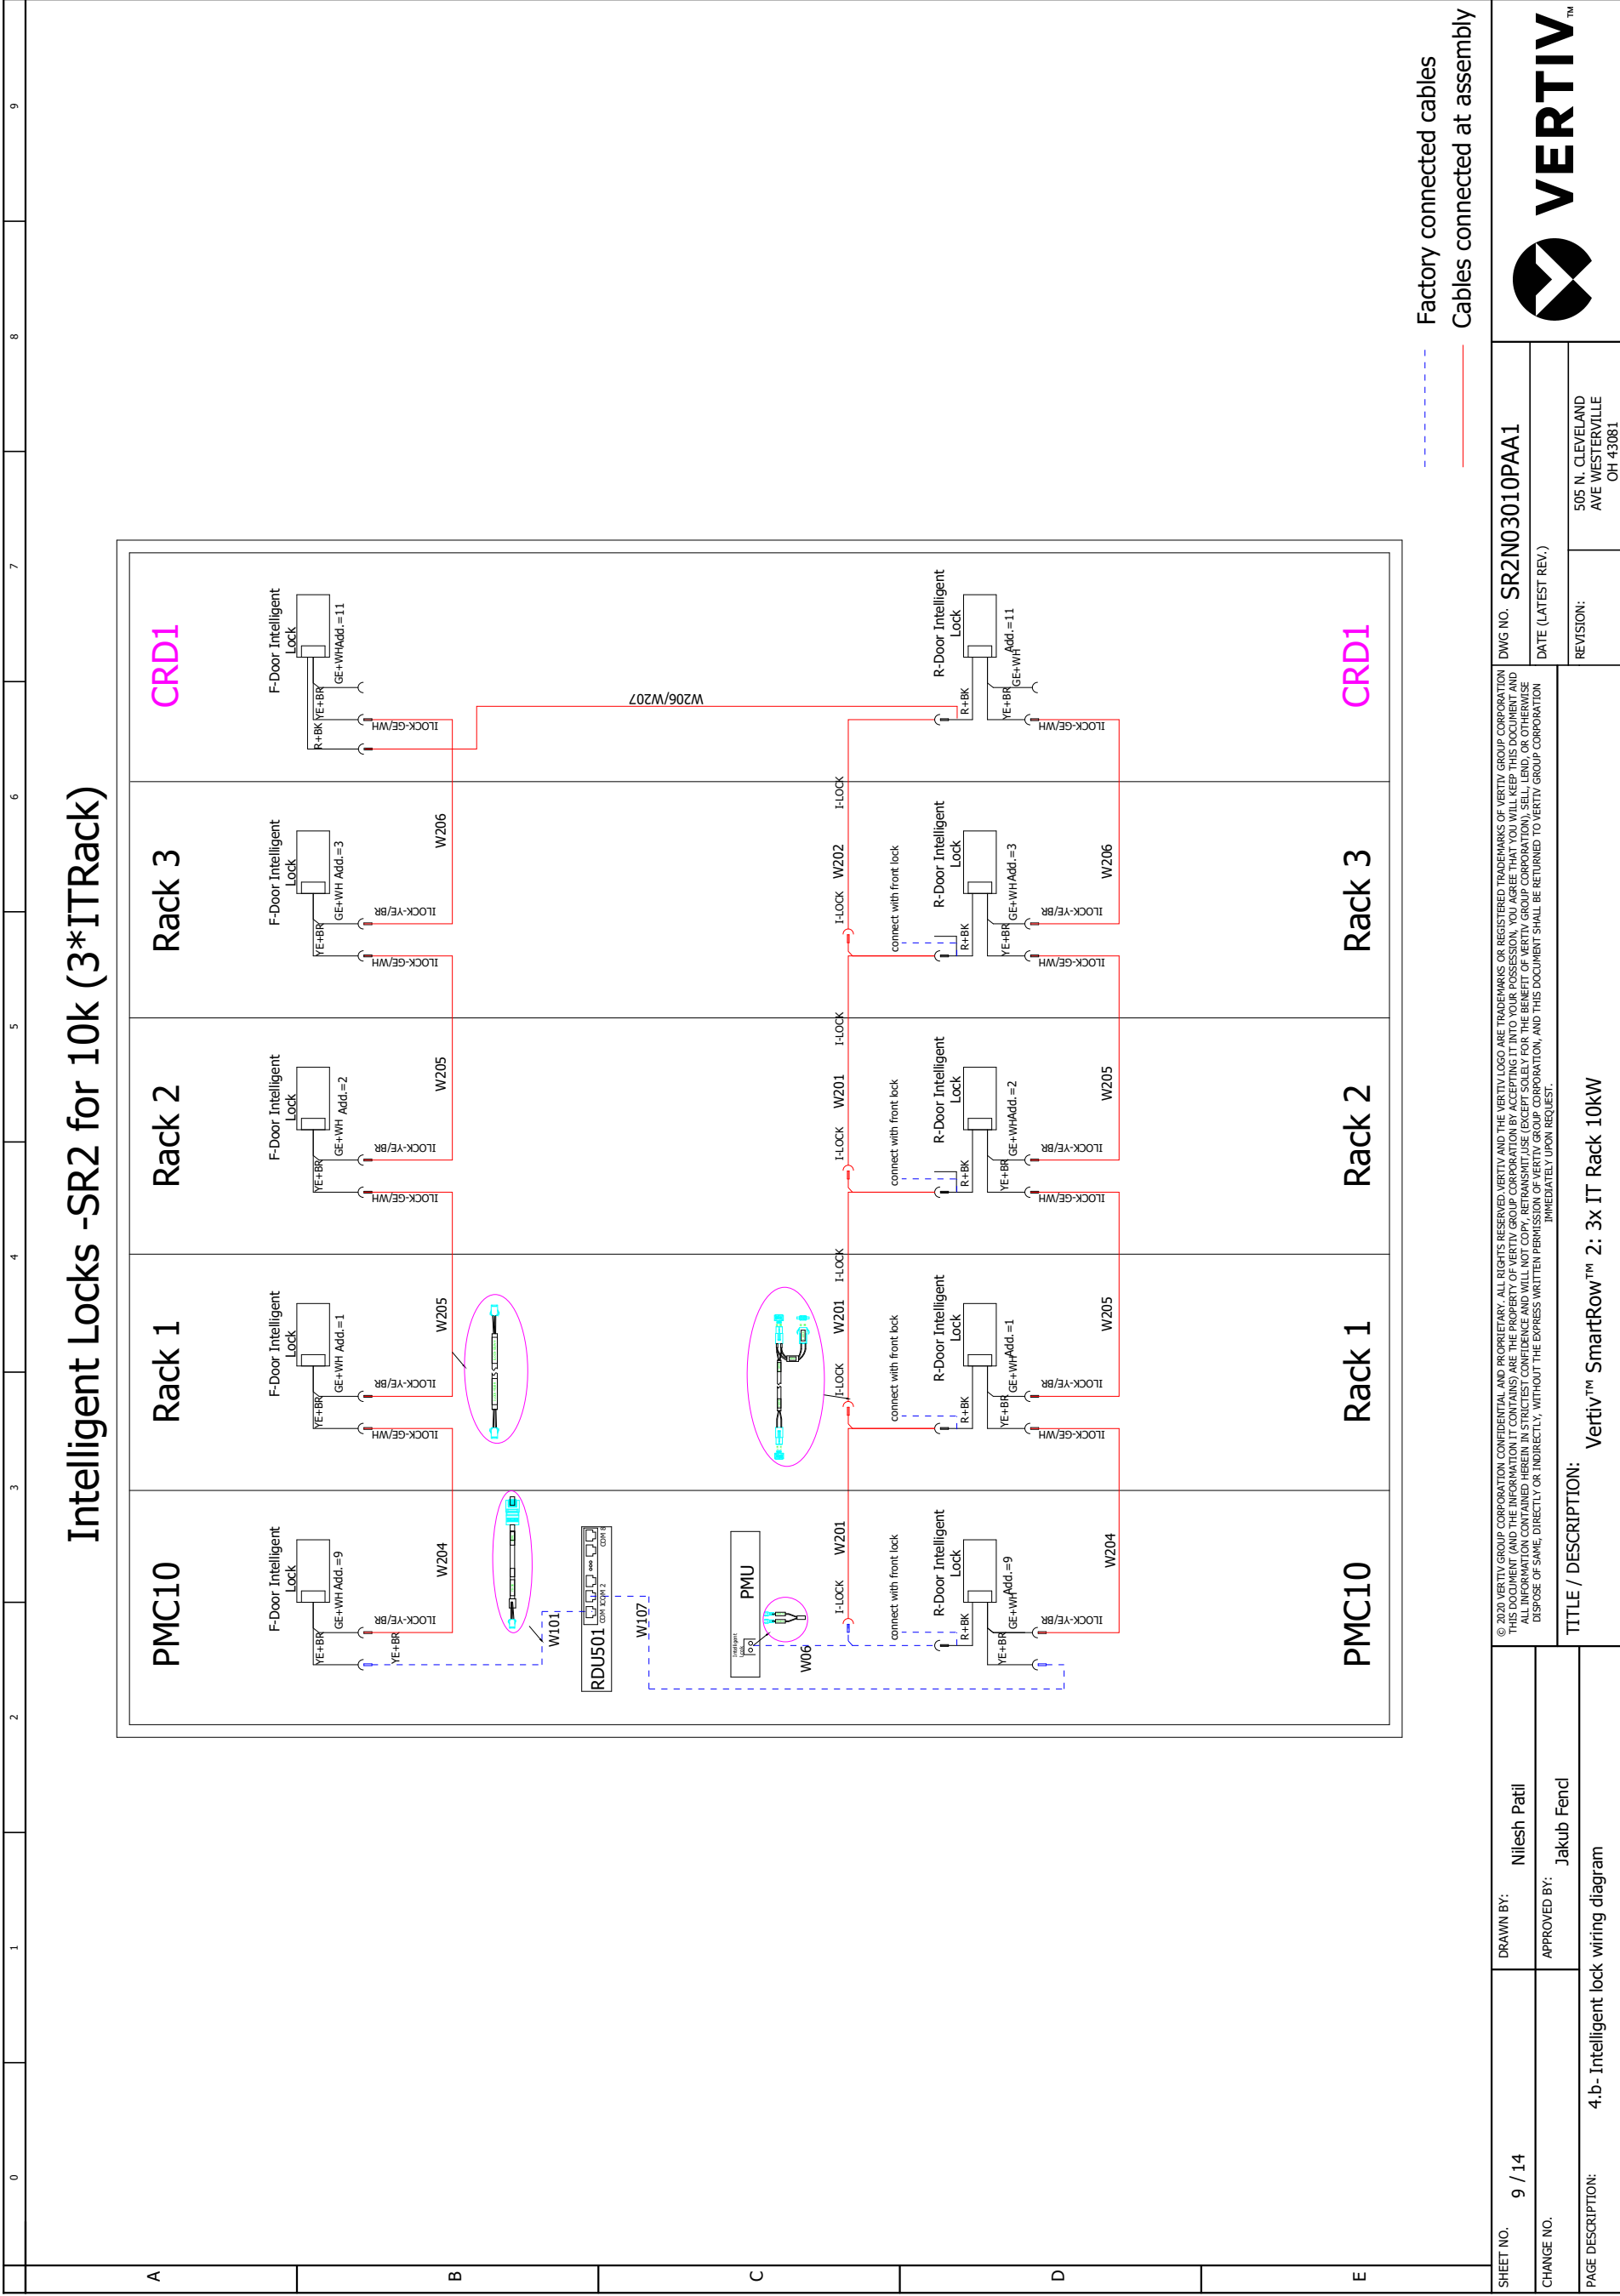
Intelligent Locks -SR2 for 10k (3*ITRack)

PMC10

Rack 1

Rack 2

Rack 3

CRD1

F-Door Intelligent Lock

GE+WH Add.=9

YE+BR

ILOCK-YE/BR

YE+BR

W204

F-Door Intelligent Lock

GE+WH Add.=1

YE+BR

ILOCK-YE/BR

ILOCK-GE/WH

W205

F-Door Intelligent Lock

GE+WH Add.=2

YE+BR

ILOCK-YE/BR

ILOCK-GE/WH

W205

F-Door Intelligent Lock

GE+WH Add.=3

YE+BR

ILOCK-YE/BR

ILOCK-GE/WH

W206

F-Door Intelligent Lock

GE+WHAdd.=11

R+BK YE+BR

ILOCK-GE/WH

W206/W207

W101

RDU501

COM 1 COM 2 COM 3

W107

PMU

W06

I-LOCK

W201

I-LOCK

W201

I-LOCK

I-LOCK

W201

I-LOCK

I-LOCK

W202

I-LOCK

connect with front lock

connect with front lock

connect with front lock

connect with front lock

R-Door Intelligent Lock

R+BK

YE+BR

GE+WH

Add.=9

ILOCK-YE/BR

W204

R-Door Intelligent Lock

R+BK

YE+BR

GE+WH

Add.=1

ILOCK-YE/BR

ILOCK-GE/WH

W205

R-Door Intelligent Lock

R+BK

YE+BR

GE+WHAdd.=2

ILOCK-YE/BR

ILOCK-GE/WH

W205

R-Door Intelligent Lock

R+BK

YE+BR

GE+WH Add.=3

ILOCK-YE/BR

ILOCK-GE/WH

W206

R-Door Intelligent Lock

R+BK

YE+BR

GE+WH

Add.=11

ILOCK-GE/WH

PMC10

Rack 1

Rack 2

Rack 3

CRD1

Factory connected cables

Cables connected at assembly

VERTIV™

DWG NO. SR2N03010PAA1

DATE (LATEST REV.)

REVISION:

505 N. CLEVELAND AVE WESTERVILLE OH 43081

© 2020 VERTIV GROUP CORPORATION CONFIDENTIAL AND PROPRIETARY. ALL RIGHTS RESERVED.VERTIV AND THE VERTIV LOGO ARE TRADEMARKS OR REGISTERED TRADEMARKS OF VERTIV GROUP CORPORATION THIS DOCUMENT (AND THE INFORMATION IT CONTAINS) ARE THE PROPERTY OF VERTIV GROUP CORPORATION BY ACCEPTING IT INTO YOUR POSSESSION, YOU AGREE THAT YOU WILL KEEP THIS DOCUMENT AND ALL INFORMATION CONTAINED HEREIN IN STRICTEST CONFIDENCE AND WILL NOT COPY, RETRANSMIT, USE (EXCEPT SOLELY FOR THE BENEFIT OF VERTIV GROUP CORPORATION), SELL, LEND, OR OTHERWISE DISPOSE OF SAME, DIRECTLY OR INDIRECTLY, WITHOUT THE EXPRESS WRITTEN PERMISSION OF VERTIV GROUP CORPORATION, AND THIS DOCUMENT SHALL BE RETURNED TO VERTIV GROUP CORPORATION IMMEDIATELY UPON REQUEST.

TITLE / DESCRIPTION:

Vertiv™ SmartRow™ 2: 3x IT Rack 10kW

SHEET NO. 9 / 14

DRAWN BY: Nilesh Patil

CHANGE NO.

APPROVED BY: Jakub Fencl

PAGE DESCRIPTION:

4.b- Intelligent lock wiring diagram

A B C D E

0 1 2 3 4 5 6 7 8 9